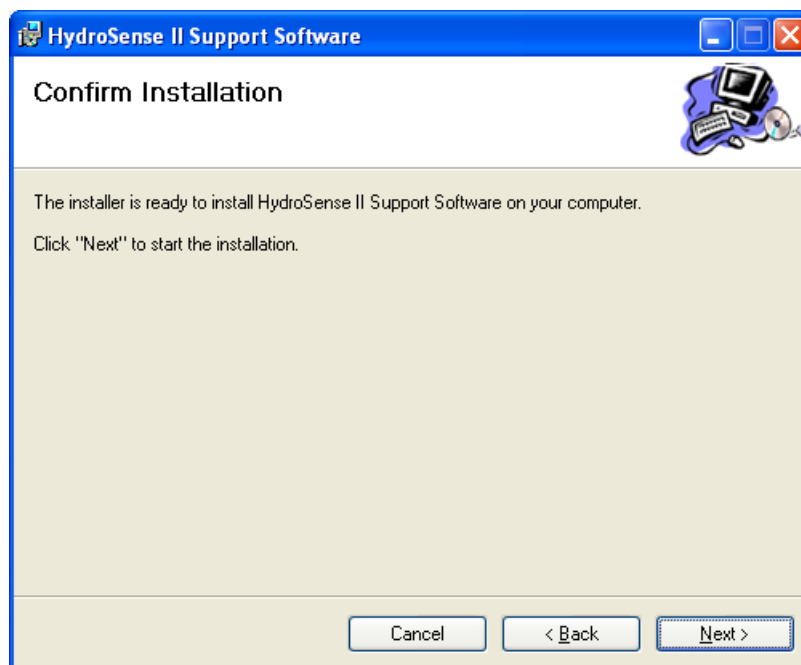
HydroSense II Support Software

Confirm Installation

The installer is ready to install HydroSense II Support Software on your computer.

Click "Next" to start the installation.

Cancel

< Back

Next >